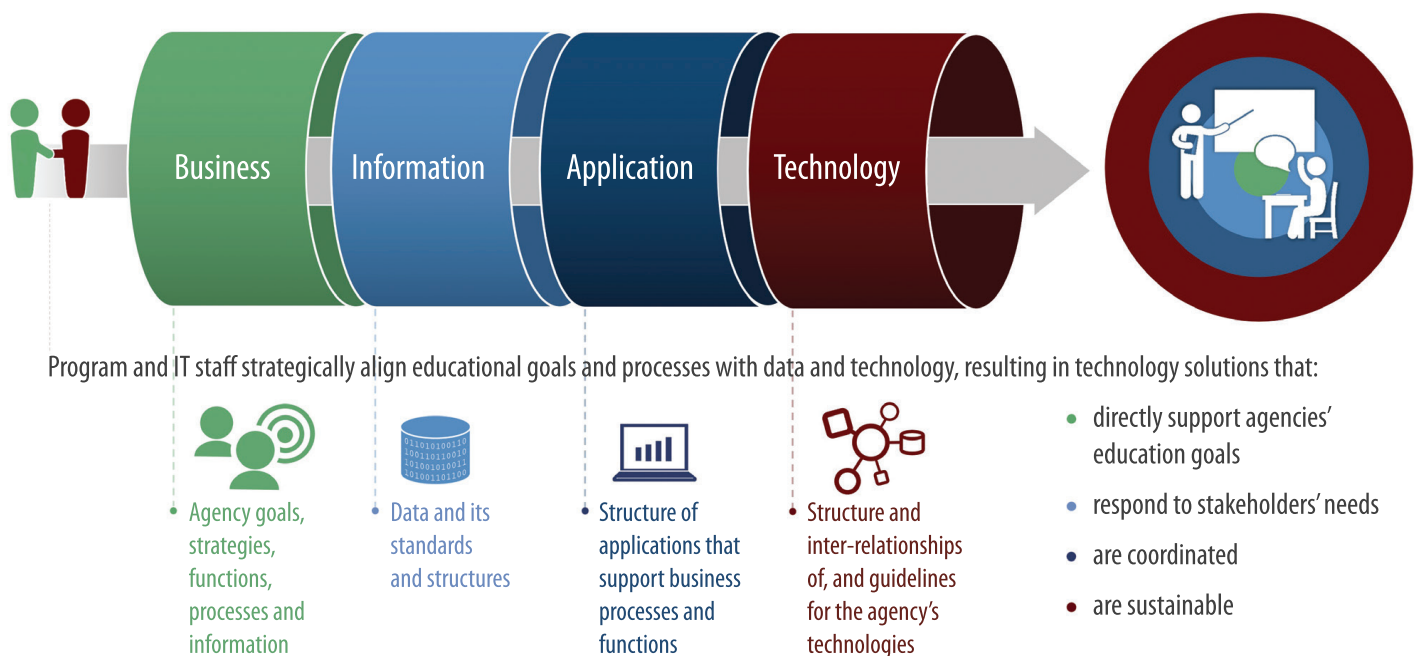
Business

Information

Application

Technology

Program and IT staff strategically align educational goals and processes with data and technology, resulting in technology solutions that:

- Agency goals, strategies, functions, processes and information

01101010011 0100110110010 101001010011 10100110110 0

- Data and its standards and structures

- Structure of applications that support business processes and functions

- Structure and inter-relationships of, and guidelines for the agency's technologies

- directly support agencies' education goals
- respond to stakeholders' needs
- are coordinated
- are sustainable